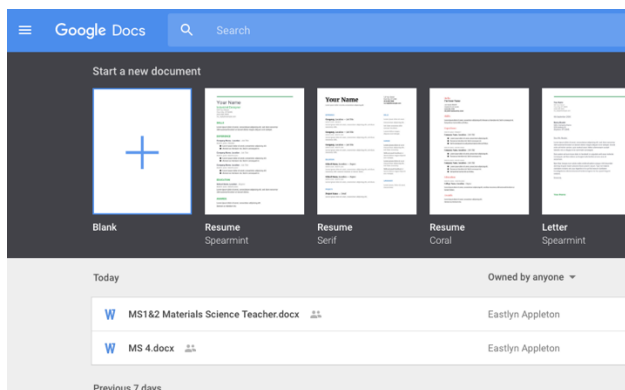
Google Docs

Search

Start a new document

Your Name

Your Name

Blank

Resume
Spearmint

Resume
Serif

Resume
Coral

Letter
Spearmint

Today

Owned by anyone

W MS1&2 Materials Science Teacher.docx

Eastlyn Appleton

W MS 4.docx

Eastlyn Appleton

Previous 7 days